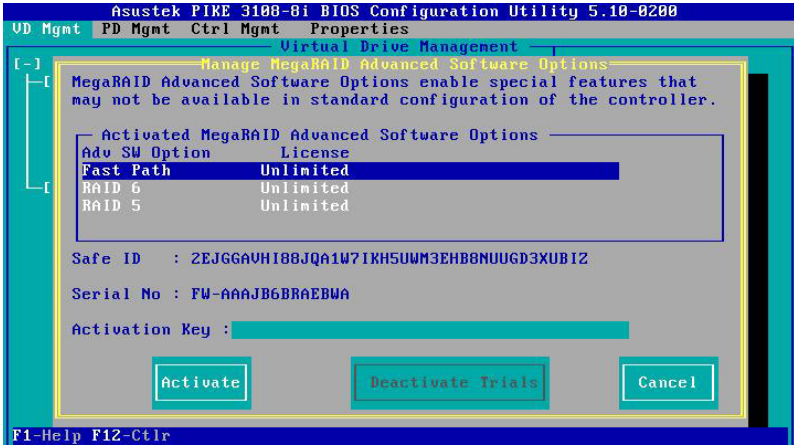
Asustek PIKE 3108-8i BIOS Configuration Utility 5.10-0200

VD Mgmt PD Mgmt Ctrl Mgmt Properties

Virtual Drive Management

[-]

Manage MegaRAID Advanced Software Options

MegaRAID Advanced Software Options enable special features that may not be available in standard configuration of the controller.

Activated MegaRAID Advanced Software Options

| Adv SW Option | License |
|---|---|
| Fast Path | Unlimited |
| RAID 6 | Unlimited |
| RAID 5 | Unlimited |

Safe ID : ZEJGGAVHI88JQA1W7IKH5UWM3EHB8NUUGD3XUBIZ

Serial No : FW-AAAJB6BRAEBWA

Activation Key :

Activate

Deactivate Trials

Cancel

F1-Help F12-Ctlr